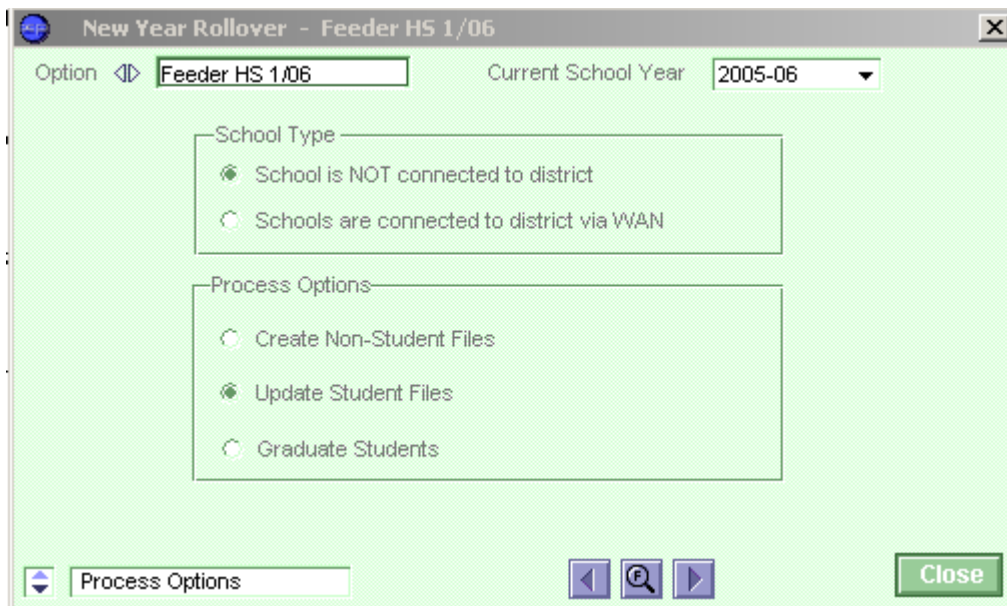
New Year Rollover - Feeder HS 1/06

Option Feeder HS 1/06

Current School Year 2005-06

School Type

School is NOT connected to district

Schools are connected to district via WAN

Process Options

Create Non-Student Files

Update Student Files

Graduate Students

Process Options

Close